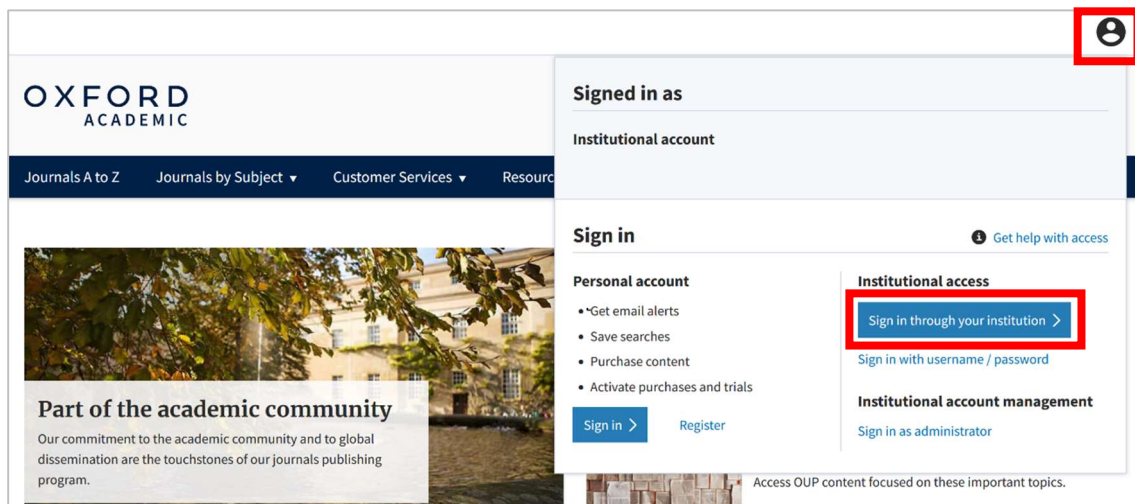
OXFORD
ACADEMIC

Journals A to Z Journals by Subject ▾ Customer Services ▾ Resourc

Signed in as

Institutional account

Sign in

Get help with access

Personal account

• Get email alerts
• Save searches
• Purchase content
• Activate purchases and trials

Sign in >

Register

Institutional access

Sign in through your institution >

Sign in with username / password

Institutional account management

Sign in as administrator

Part of the academic community

Our commitment to the academic community and to global dissemination are the touchstones of our journals publishing program.

Access OUP content focused on these important topics.